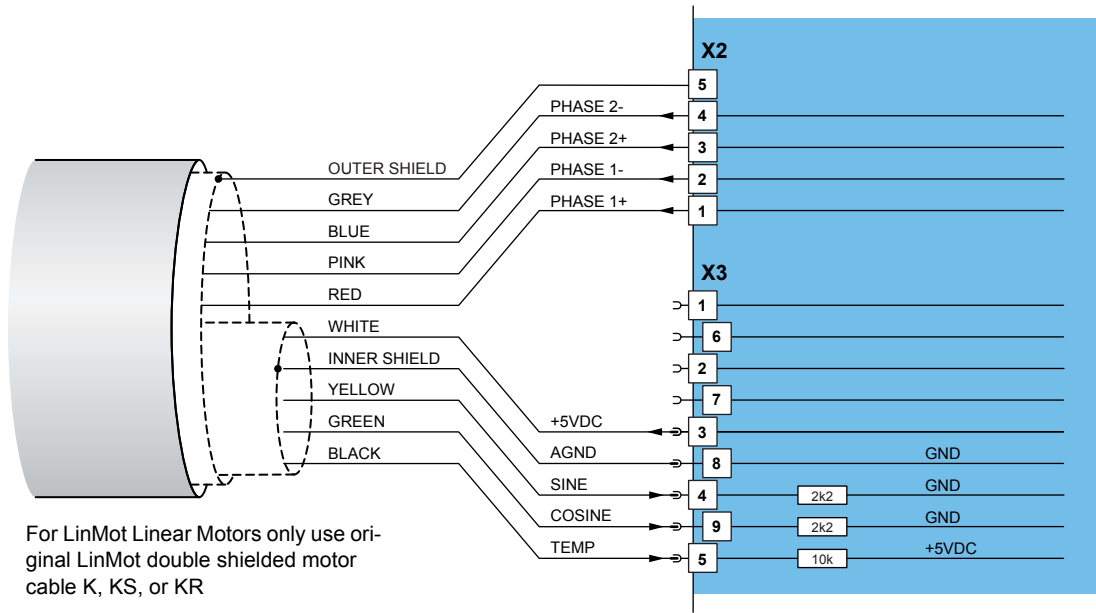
X2

5
PHASE 2-
4
PHASE 2+
3
PHASE 1-
2
PHASE 1+
1

OUTER SHIELD
GREY
BLUE
PINK
RED
WHITE
INNER SHIELD
YELLOW
GREEN
BLACK

X3

1
6
2
7
+5VDC
3
AGND
8
GND
SINE
4
2k2
GND
COSINE
9
2k2
GND
TEMP
5
10k
+5VDC

For LinMot Linear Motors only use original LinMot double shielded motor cable K, KS, or KR